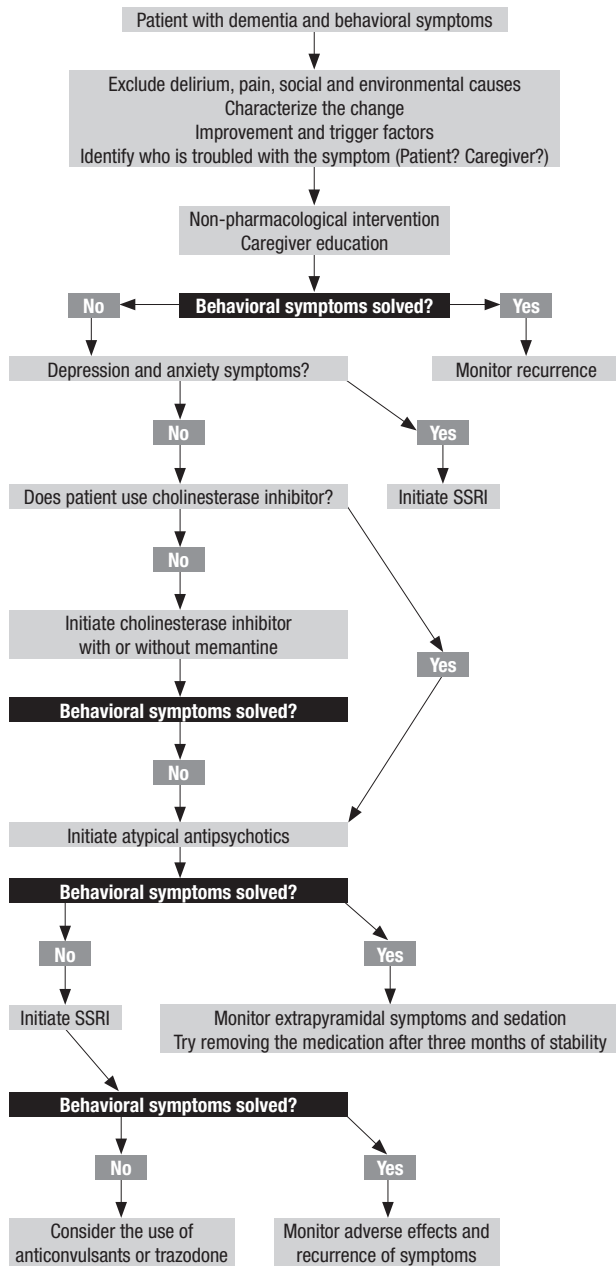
Patient with dementia and behavioral symptoms

Exclude delirium, pain, social and environmental causes
Characterize the change
Improvement and trigger factors
Identify who is troubled with the symptom (Patient? Caregiver?)

Non-pharmacological intervention
Caregiver education

No

Behavioral symptoms solved?

Yes

Depression and anxiety symptoms?

Monitor recurrence

No

Yes

Does patient use cholinesterase inhibitor?

Initiate SSRI

No

Initiate cholinesterase inhibitor
with or without memantine

Yes

Behavioral symptoms solved?

No

Initiate atypical antipsychotics

Behavioral symptoms solved?

No

Yes

Initiate SSRI

Monitor extrapyramidal symptoms and sedation
Try removing the medication after three months of stability

Behavioral symptoms solved?

No

Yes

Consider the use of
anticonvulsants or trazodone

Monitor adverse effects and
recurrence of symptoms